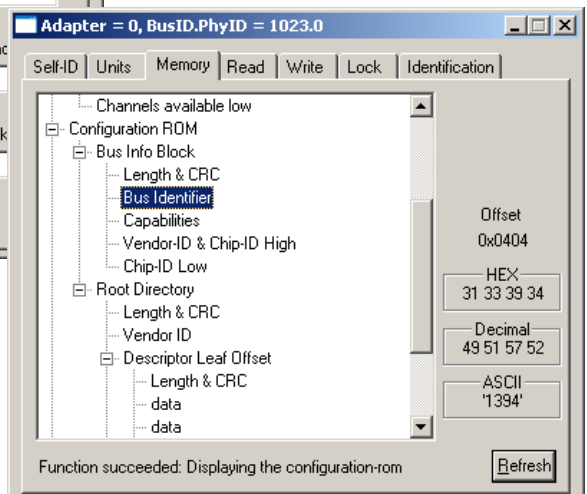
Adapter = 0, BusID.PhyID = 1023.0

Self-ID | Units | Memory | Read | Write | Lock | Identification

Channels available low
Configuration ROM
Bus Info Block
Length & CRC
Bus Identifier
Capabilities
Vendor-ID & Chip-ID High
Chip-ID Low
Root Directory
Length & CRC
Vendor ID
Descriptor Leaf Offset
Length & CRC
data
data

Offset
0x0404

HEX
31 33 39 34

Decimal
49 51 57 52

ASCII
'1394'

Function succeeded: Displaying the configuration-rom

Refresh